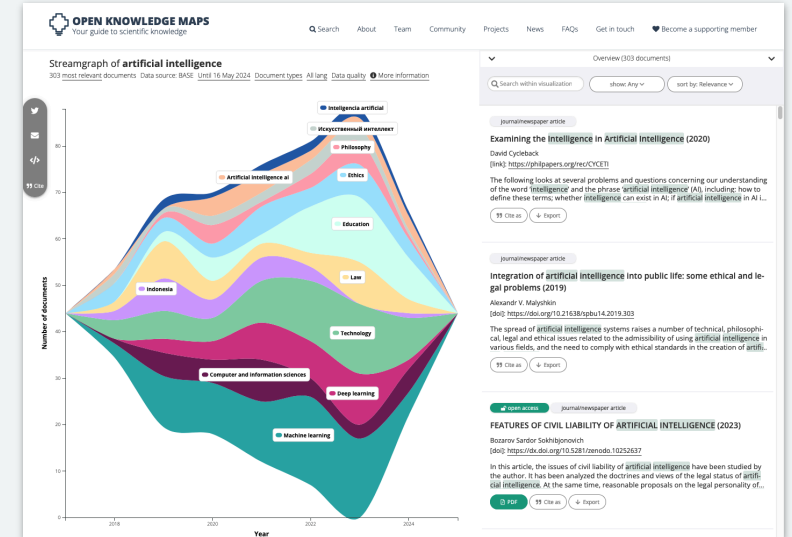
OPEN KNOWLEDGE MAPS
Your guide to scientific knowledge

Search About Team Community Projects News FAQs Get in touch Become a supporting member

Streamgraph of **artificial intelligence**
303 most relevant documents Data source: BASE Until 16 May 2024 Document types All lang Data quality More information

Cite

Number of documents
80
70
60
50
40
30
20
10
0
2018 2020 2022 2024
Year

Inteligencia artificial
Искусственный интеллект
Philosophy
Artificial intelligence ai
Ethics
Education
Indonesia
Law
Technology
Computer and information sciences
Deep learning
Machine learning

Overview (303 documents)

Search within visualization
show: Any
sort by: Relevance

journal/newspaper article
Examining the Intelligence in Artificial Intelligence (2020)
David Cycleback
[link]: https://philpapers.org/rec/CYCETI
The following looks at several problems and questions concerning our understanding of the word 'intelligence' and the phrase 'artificial intelligence' (AI), including: how to define these terms; whether intelligence can exist in AI; if artificial intelligence in AI i...
Cite as Export

journal/newspaper article
Integration of artificial intelligence into public life: some ethical and legal problems (2019)
Alexandr V. Malyshkin
[doi]: https://doi.org/10.21638/spbu14.2019.303
The spread of artificial intelligence systems raises a number of technical, philosophical, legal and ethical issues related to the admissibility of using artificial intelligence in various fields, and the need to comply with ethical standards in the creation of artifi...
Cite as Export

open access journal/newspaper article
FEATURES OF CIVIL LIABILITY OF ARTIFICIAL INTELLIGENCE (2023)
Bozarov Sardor Sokhibjonovich
[doi]: https://dx.doi.org/10.5281/zenodo.10252637
In this article, the issues of civil liability of artificial intelligence have been studied by the author. It has been analyzed the doctrines and views of the legal status of artificial intelligence. At the same time, reasonable proposals on the legal personality of...
PDF Cite as Export